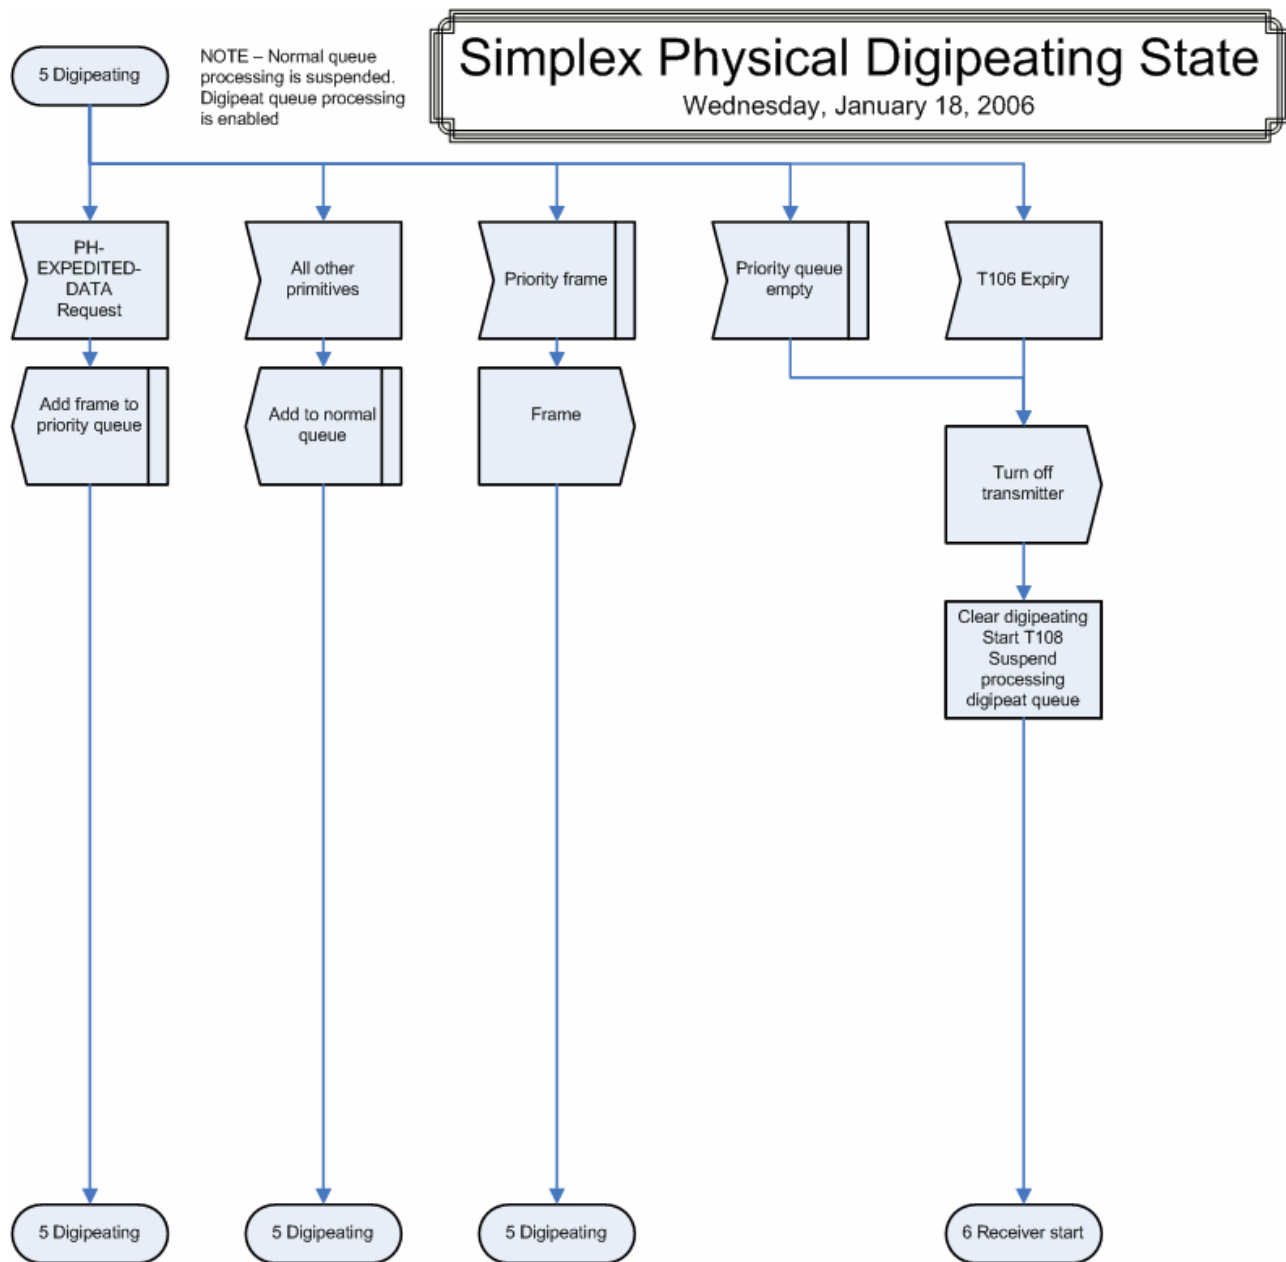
5 Digipeating

NOTE – Normal queue processing is suspended. Digipeat queue processing is enabled

Simplex Physical Digipeating State
Wednesday, January 18, 2006

PH-EXPEDITED-DATA Request

All other primitives

Priority frame

Priority queue empty

T106 Expiry

Add frame to priority queue

Add to normal queue

Frame

Turn off transmitter

Clear digipeating
Start T108
Suspend processing digipeat queue

5 Digipeating

5 Digipeating

5 Digipeating

6 Receiver start